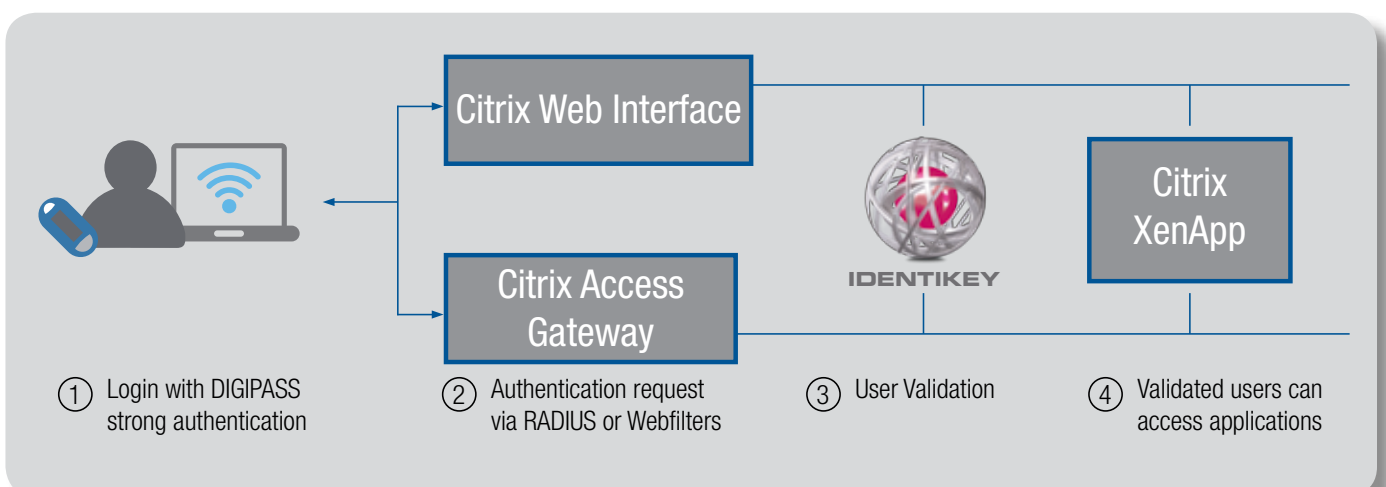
Citrix Web Interface

Citrix Access Gateway

IDENTIKEY

Citrix XenApp

① Login with DIGIPASS strong authentication

② Authentication request via RADIUS or Webfilters

③ User Validation

④ Validated users can access applications